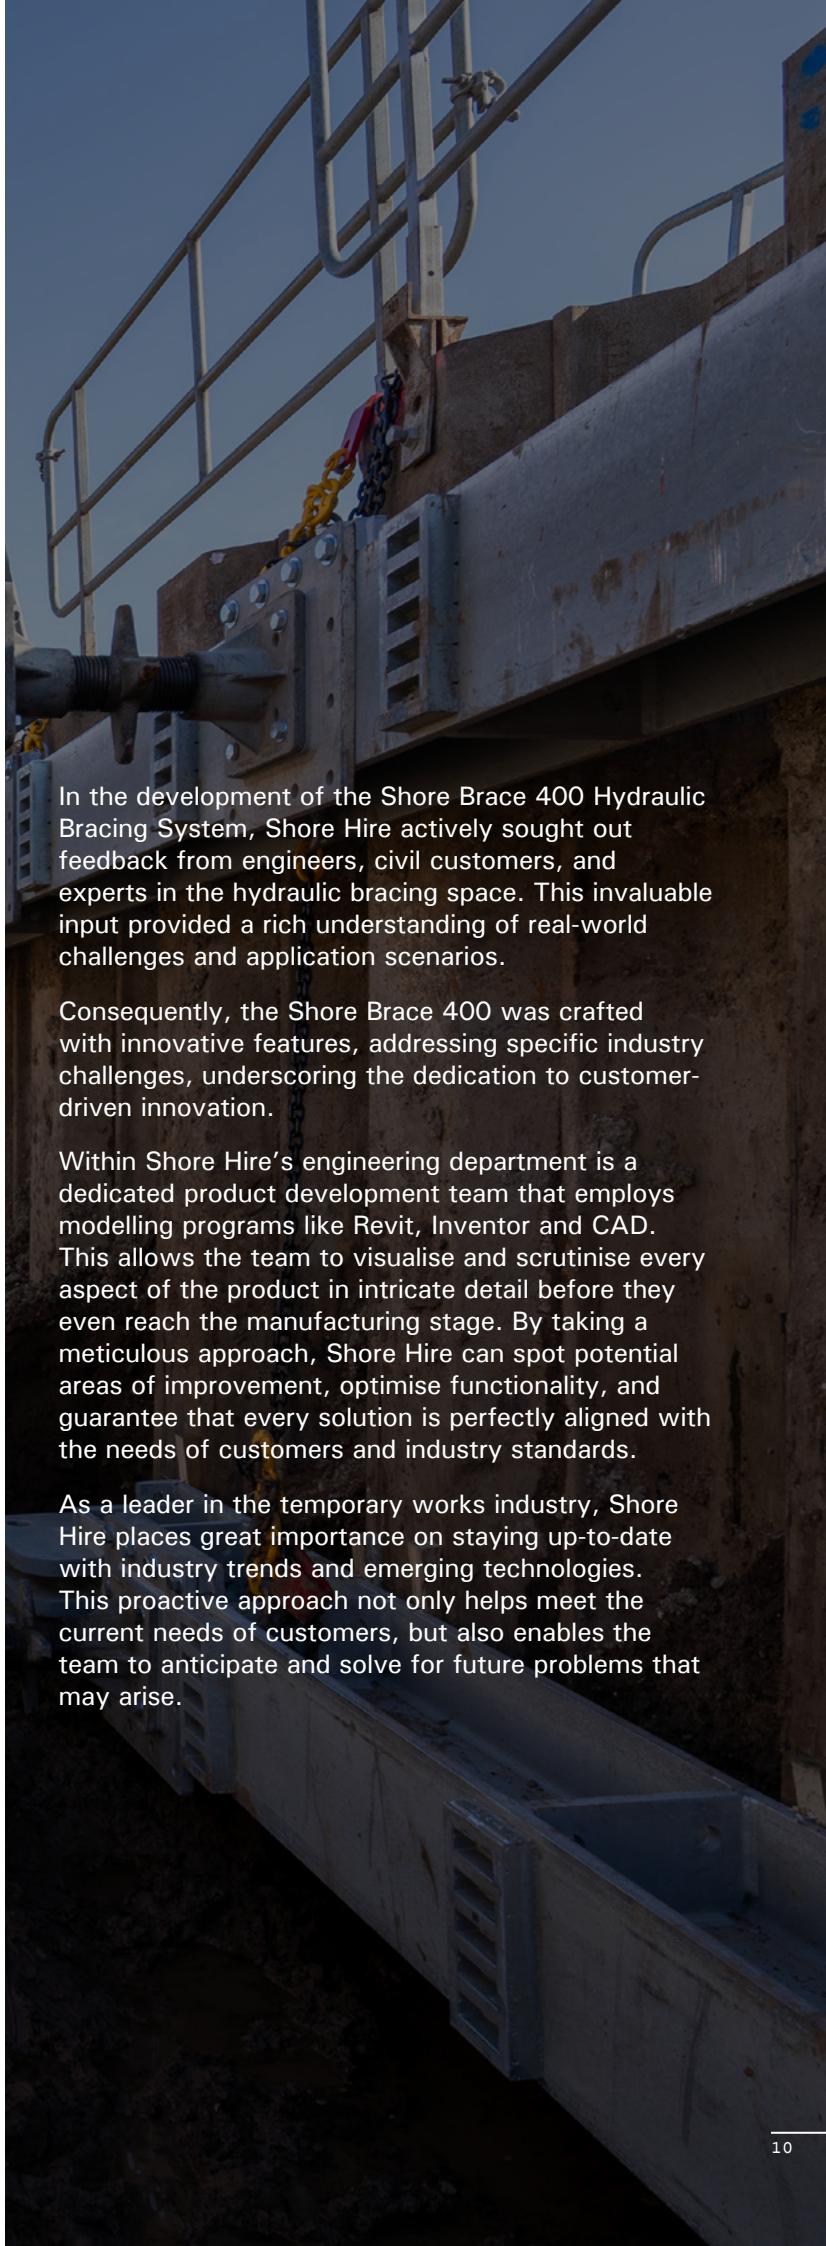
In the development of the Shore Brace 400 Hydraulic Bracing System, Shore Hire actively sought out feedback from engineers, civil customers, and experts in the hydraulic bracing space. This invaluable input provided a rich understanding of real-world challenges and application scenarios.

Consequently, the Shore Brace 400 was crafted with innovative features, addressing specific industry challenges, underscoring the dedication to customer-driven innovation.

Within Shore Hire's engineering department is a dedicated product development team that employs modelling programs like Revit, Inventor and CAD. This allows the team to visualise and scrutinise every aspect of the product in intricate detail before they even reach the manufacturing stage. By taking a meticulous approach, Shore Hire can spot potential areas of improvement, optimise functionality, and guarantee that every solution is perfectly aligned with the needs of customers and industry standards.

As a leader in the temporary works industry, Shore Hire places great importance on staying up-to-date with industry trends and emerging technologies. This proactive approach not only helps meet the current needs of customers, but also enables the team to anticipate and solve for future problems that may arise.

10